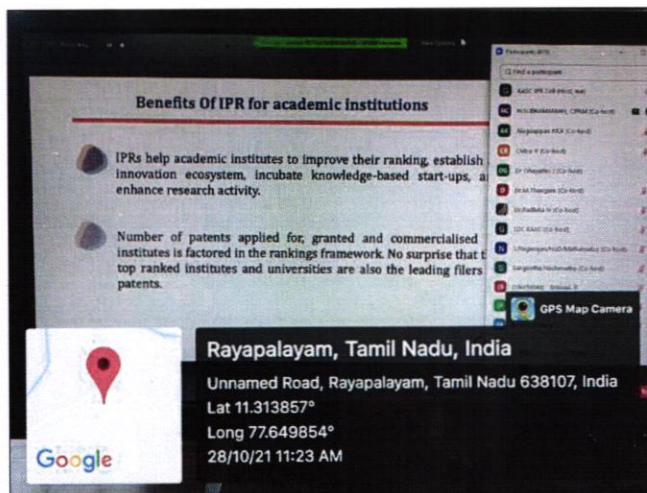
Benefits Of IPR for academic institutions

IPRs help academic institutes to improve their ranking, establish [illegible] innovation ecosystem, incubate knowledge-based start-ups, a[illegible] enhance research activity.

Number of patents applied for, granted and commercialised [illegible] institutes is factored in the rankings framework. No surprise that t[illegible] top ranked institutes and universities are also the leading filers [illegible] patents.

Participants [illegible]

Find a participant

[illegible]

GPS Map Camera

Rayapalayam, Tamil Nadu, India
Unnamed Road, Rayapalayam, Tamil Nadu 638107, India
Lat 11.313857°
Long 77.649854°
28/10/21 11:23 AM

Google